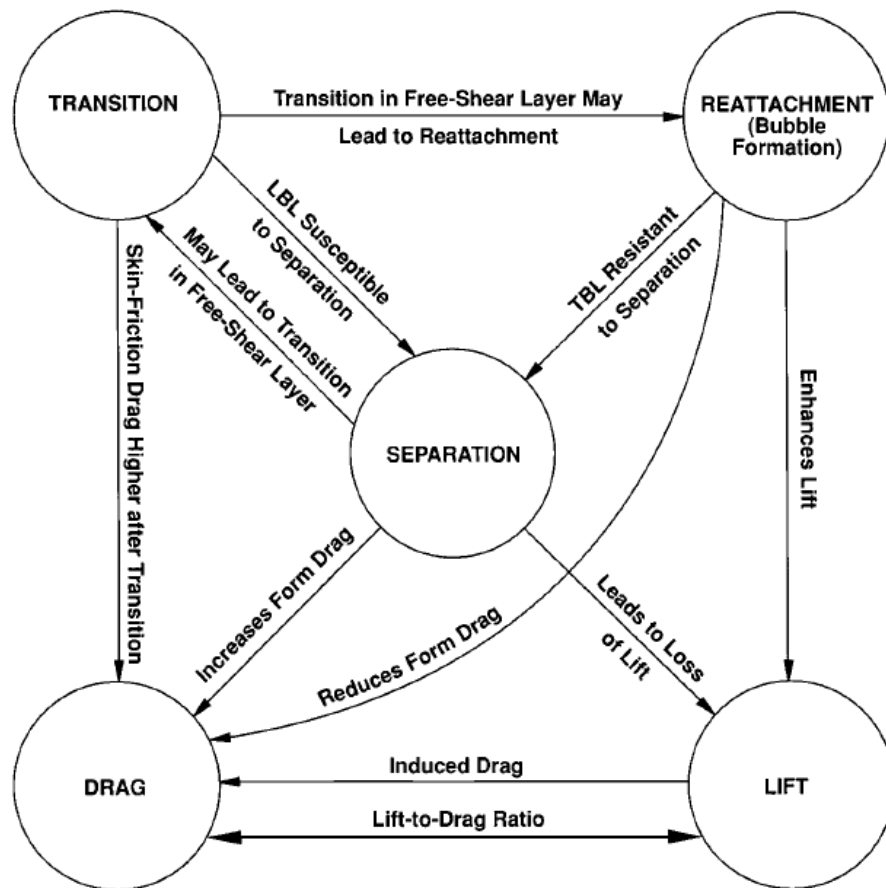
TRANSITION

Transition in Free-Shear Layer May Lead to Reattachment

REATTACHMENT (Bubble Formation)

LBL Susceptible to Separation

May Lead to Transition in Free-Shear Layer

TBL Resistant to Separation

Skin-Friction Drag Higher after Transition

SEPARATION

Enhances Lift

Increases Form Drag

Reduces Form Drag

Leads to Loss of Lift

DRAG

Induced Drag

Lift-to-Drag Ratio

LIFT